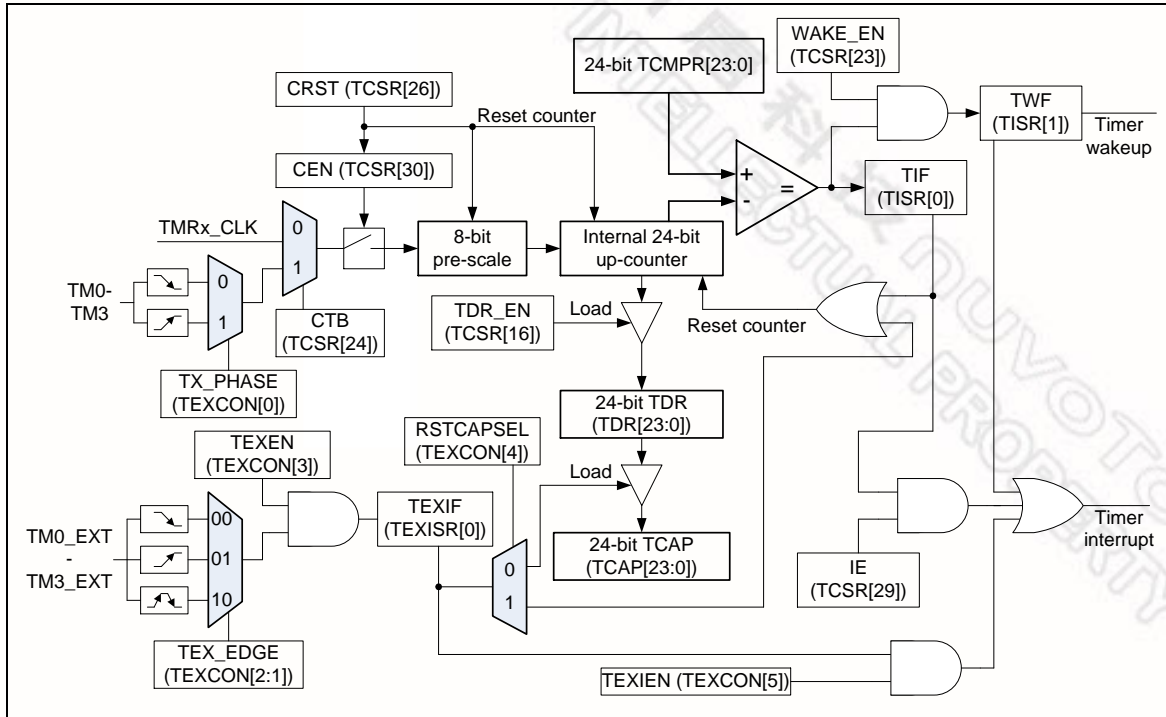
CRST (TCSR[26])

Reset counter

CEN (TCSR[30])

TMRx_CLK

0

1

TM0-TM3

0

1

CTB (TCSR[24])

TX_PHASE (TEXCON[0])

8-bit pre-scale

24-bit TCMPR[23:0]

Internal 24-bit up-counter

+

-

=

WAKE_EN (TCSR[23])

TWF (TISR[1])

Timer wakeup

TIF (TISR[0])

TDR_EN (TCSR[16])

Load

Reset counter

24-bit TDR (TDR[23:0])

RSTCAPSEL (TEXCON[4])

Load

TEXEN (TEXCON[3])

TM0_EXT - TM3_EXT

00

01

10

TEX_EDGE (TEXCON[2:1])

TEXIF (TEXISR[0])

0

1

24-bit TCAP (TCAP[23:0])

IE (TCSR[29])

Timer interrupt

TEXIEN (TEXCON[5])